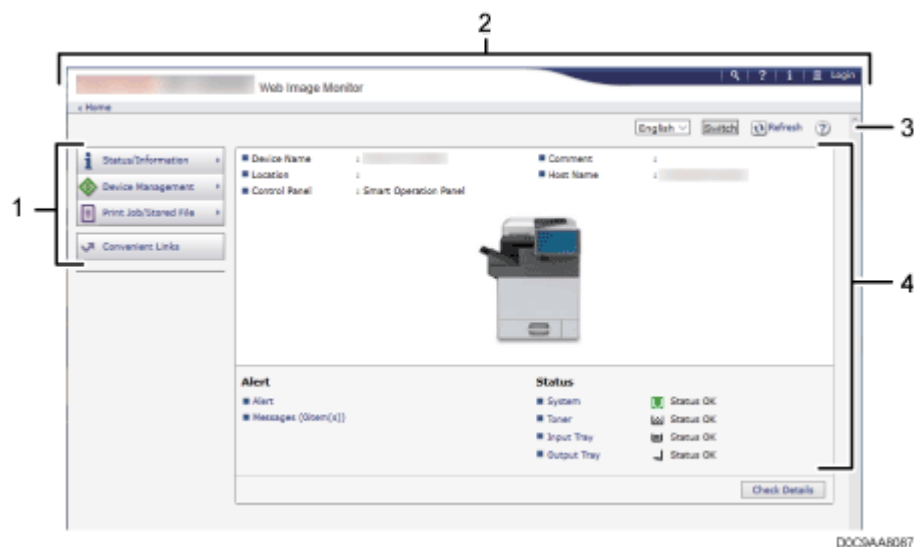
2

Web Image Monitor

Login

Home

English Switch Refresh

3

1

Status/Information

Device Management

Print Job/Stored File

Convenient Links

Device Name :

Location :

Control Panel : Smart Operation Panel

Comment :

Host Name :

4

Alert

Alert

Messages (0item(s))

Status

System Status OK

Toner Status OK

Input Tray Status OK

Output Tray Status OK

Check Details

DOC9AA8087